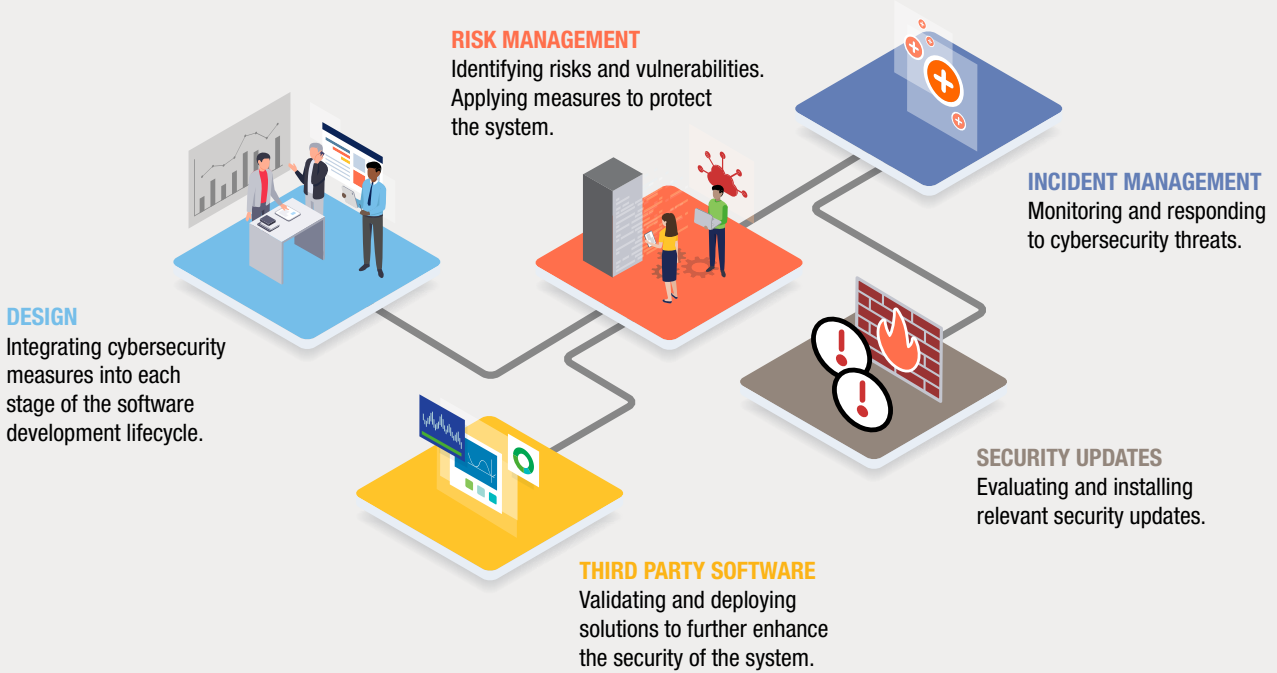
RISK MANAGEMENT
Identifying risks and vulnerabilities. Applying measures to protect the system.

INCIDENT MANAGEMENT
Monitoring and responding to cybersecurity threats.

DESIGN
Integrating cybersecurity measures into each stage of the software development lifecycle.

SECURITY UPDATES
Evaluating and installing relevant security updates.

THIRD PARTY SOFTWARE
Validating and deploying solutions to further enhance the security of the system.